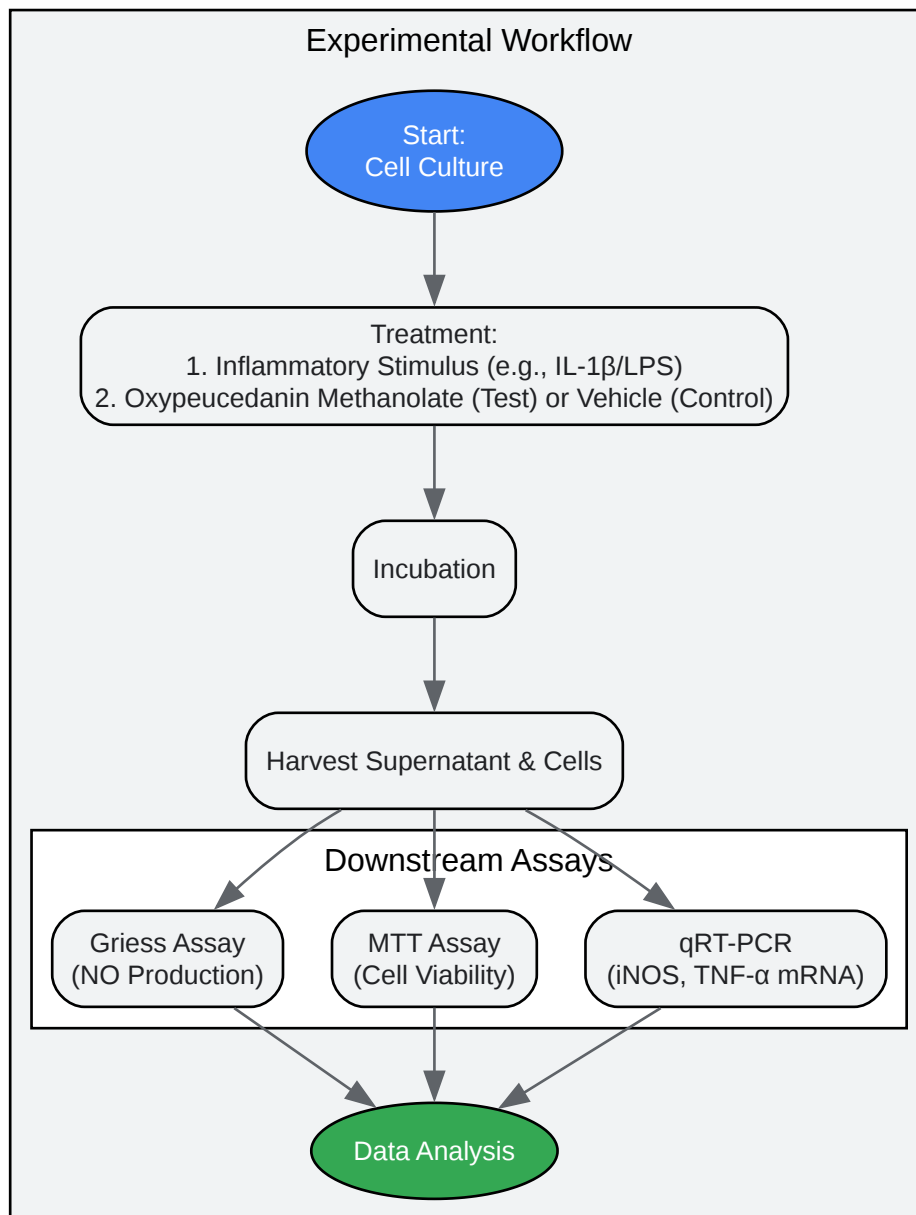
Experimental Workflow

Start:
Cell Culture

Treatment:
1. Inflammatory Stimulus (e.g., IL-1β/LPS)
2. Oxypeucedanin Methanolate (Test) or Vehicle (Control)

Incubation

Harvest Supernatant & Cells

Downstream Assays

Griess Assay
(NO Production)

MTT Assay
(Cell Viability)

qRT-PCR
(iNOS, TNF-α mRNA)

Data Analysis